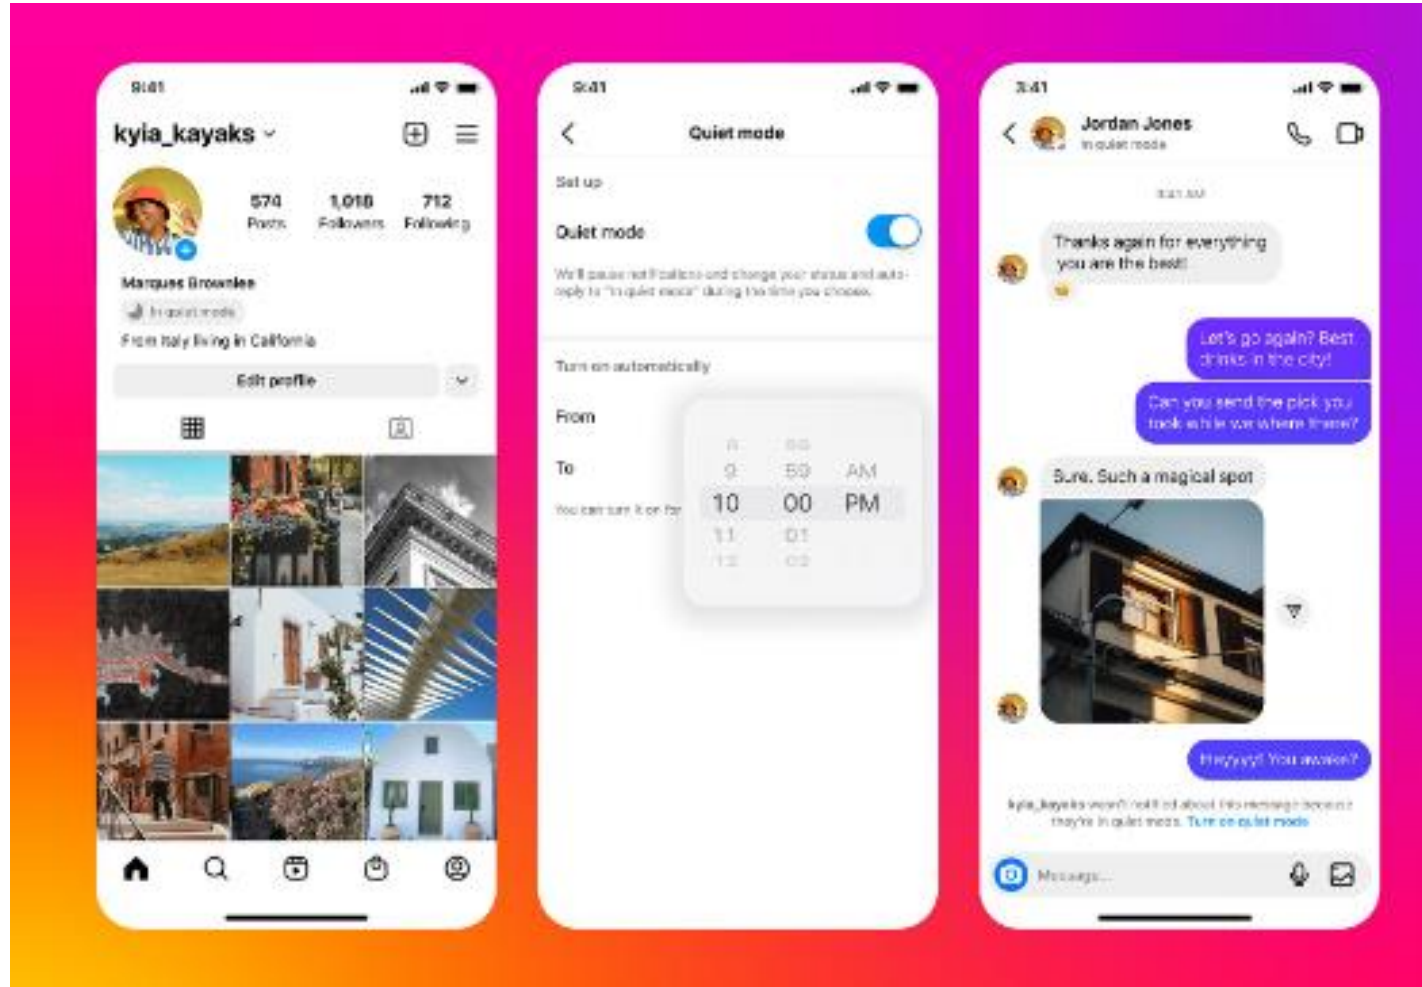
9:41

kyia_kayaks

574 Posts
1,018 Followers
712 Following

Marques Brownlee
In quiet mode
From Italy living in California

Edit profile

9:41

Quiet mode

Set up

Quiet mode

We'll pause notifications and change your status and auto-reply to "In quiet mode" during the time you choose.

Turn on automatically

From

To

You can turn it on for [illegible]

8 58
9 59 AM
10 00 PM
11 01
12 02

9:41

Jordan Jones
In quiet mode

9:41 AM

Thanks again for everything you are the best!

Let's go again? Best drinks in the city!

Can you send the pick you took while we where there?

Sure. Such a magical spot

Heyyyy! You awake?

kyia_kayaks won't notified about this message because they're in quiet mode. Turn on quiet mode

Message...